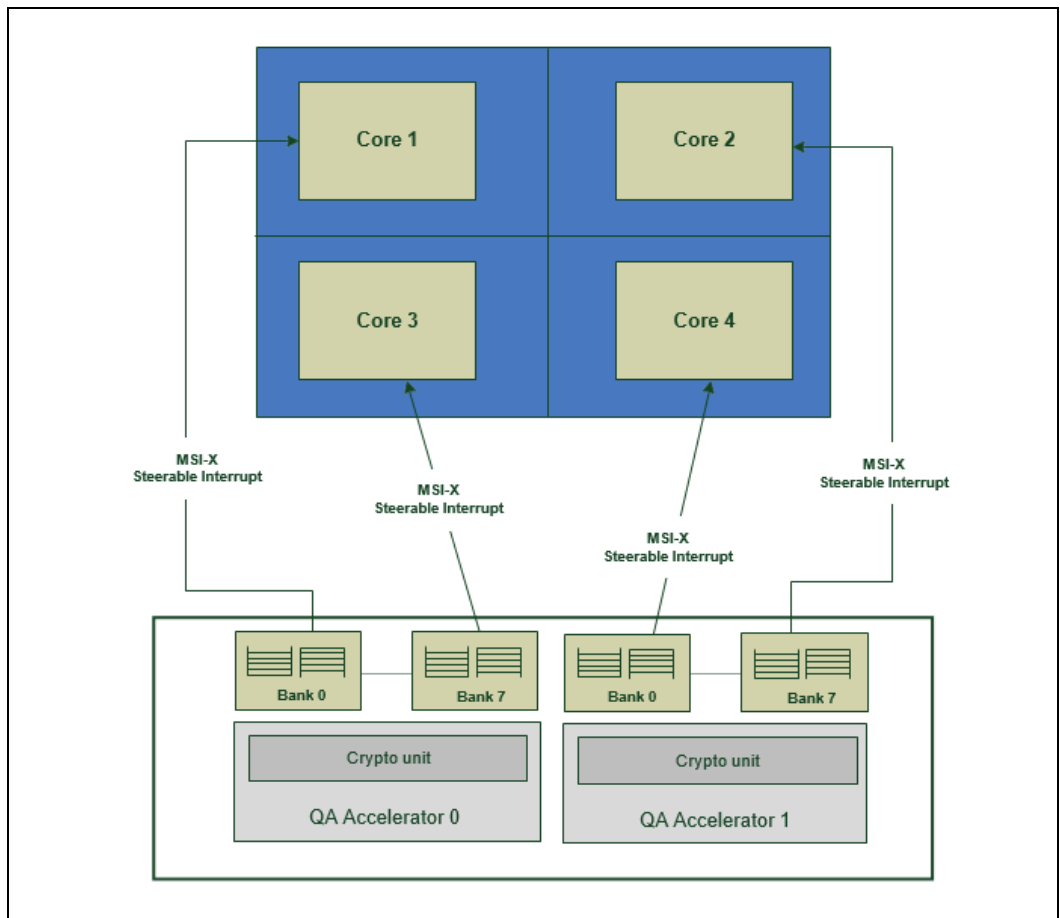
Core 1

Core 2

Core 3

Core 4

MSI-X
Steerable Interrupt

MSI-X
Steerable Interrupt

MSI-X
Steerable Interrupt

MSI-X
Steerable Interrupt

Bank 0

Bank 7

Bank 0

Bank 7

Crypto unit

QA Accelerator 0

Crypto unit

QA Accelerator 1